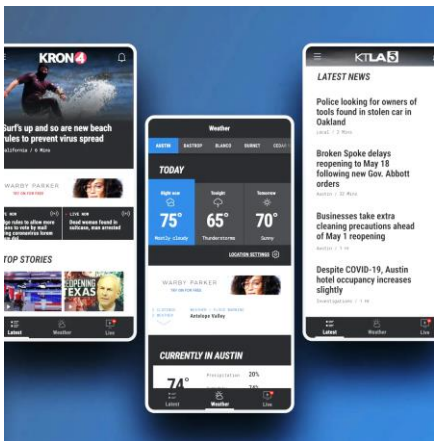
KRON 4

Surf's up and so are new beach rules to prevent virus spread

California / 6 Mins

WARBY PARKER

TRY ON FOR FREE

LIVE NOW

TOP STORIES

REOPENING TEXAS

Latest

Weather

Live

Weather

AUSTIN

BASTROP

BLANCO

BURNET

CEDAR

TODAY

Right now

75°

Mostly Cloudy

Tonight

65°

Thunderstorms

Tomorrow

70°

Sunny

LOCATION SETTINGS

WARBY PARKER

TRY ON FOR FREE

Antelope Valley

CURRENTLY IN AUSTIN

74°

20%

Latest

Weather

Live

KTLA 5

LATEST NEWS

Police looking for owners of tools found in stolen car in Oakland

Local / 3 Mins

Broken Spoke delays reopening to May 18 following new Gov. Abbott orders

Austin / 32 Mins

Businesses take extra cleaning precautions ahead of May 1 reopening

Austin / 1 Hr

Despite COVID-19, Austin hotel occupancy increases slightly

Investigations / 1 Hr

Latest

Weather

Live